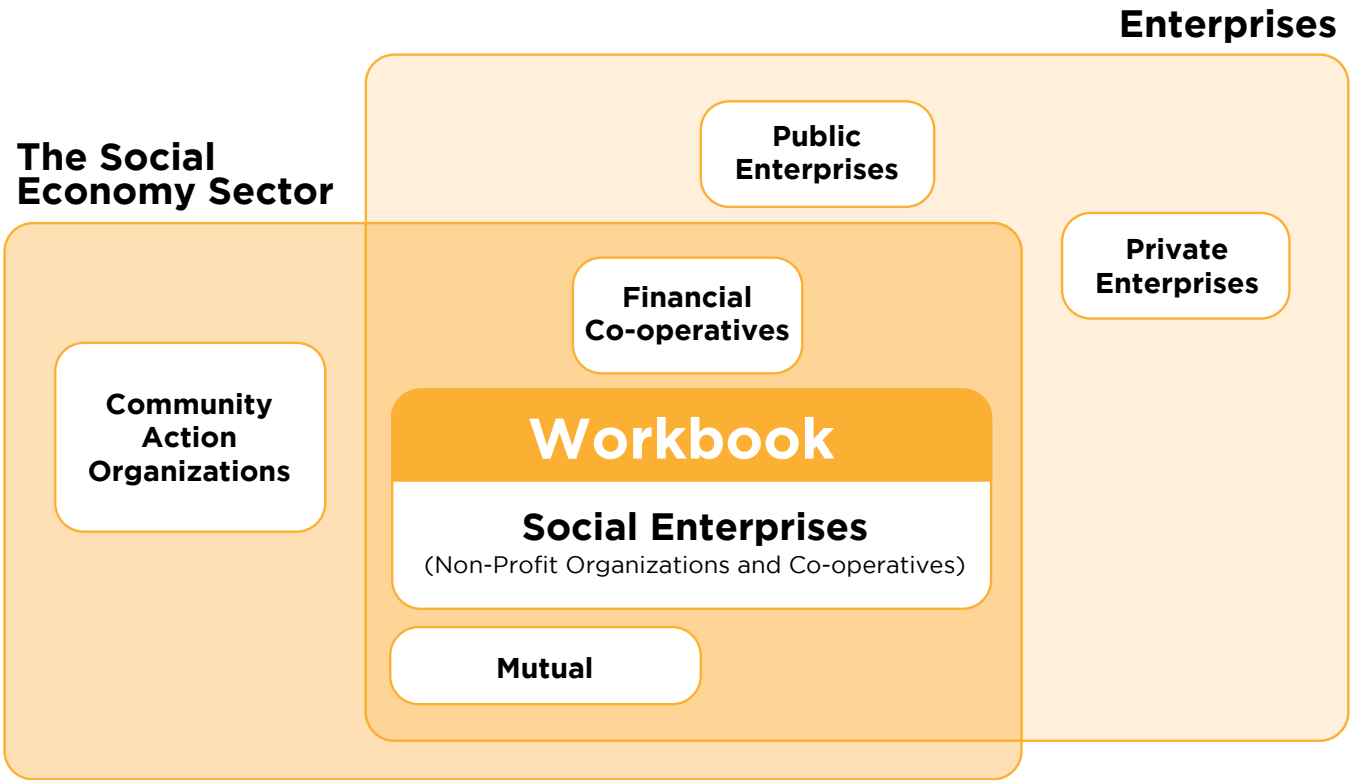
Enterprises

The Social Economy Sector

Public Enterprises

Private Enterprises

Financial Co-operatives

Community Action Organizations

Workbook

Social Enterprises
(Non-Profit Organizations and Co-operatives)

Mutual